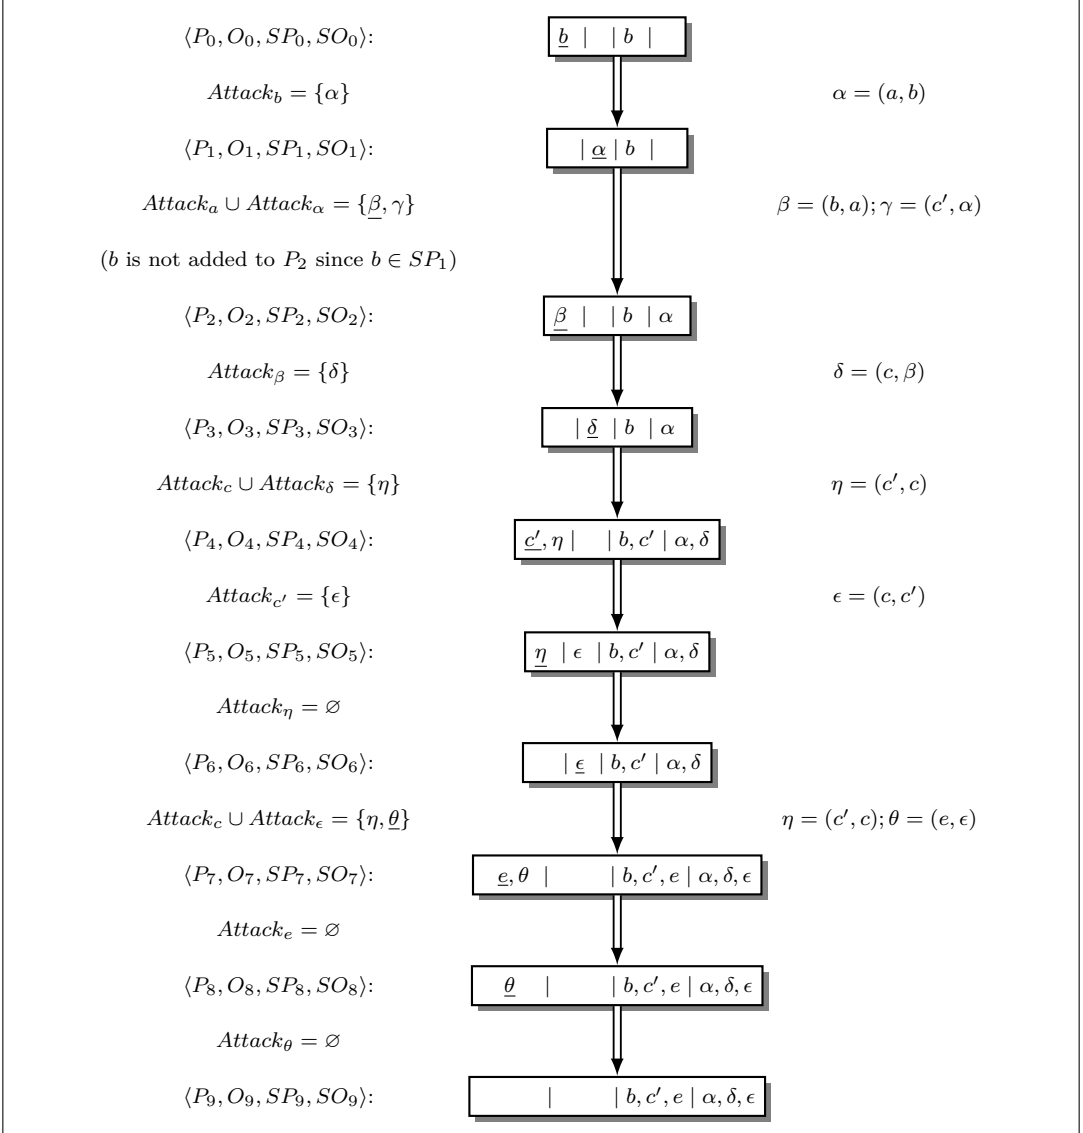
$\langle P_0, O_0, SP_0, SO_0\rangle$: $\underline{b}$ | | $b$ |

$Attack_b = \{\alpha\}$ $\alpha = (a, b)$

$\langle P_1, O_1, SP_1, SO_1\rangle$: | $\underline{\alpha}$ | $b$ |

$Attack_a \cup Attack_\alpha = \{\underline{\beta}, \gamma\}$ $\beta = (b, a); \gamma = (c', \alpha)$

($b$ is not added to $P_2$ since $b \in SP_1$)

$\langle P_2, O_2, SP_2, SO_2\rangle$: $\underline{\beta}$ | | $b$ | $\alpha$

$Attack_\beta = \{\delta\}$ $\delta = (c, \beta)$

$\langle P_3, O_3, SP_3, SO_3\rangle$: | $\underline{\delta}$ | $b$ | $\alpha$

$Attack_c \cup Attack_\delta = \{\eta\}$ $\eta = (c', c)$

$\langle P_4, O_4, SP_4, SO_4\rangle$: $\underline{c'}, \eta$ | | $b, c'$ | $\alpha, \delta$

$Attack_{c'} = \{\epsilon\}$ $\epsilon = (c, c')$

$\langle P_5, O_5, SP_5, SO_5\rangle$: $\underline{\eta}$ | $\epsilon$ | $b, c'$ | $\alpha, \delta$

$Attack_\eta = \varnothing$

$\langle P_6, O_6, SP_6, SO_6\rangle$: | $\underline{\epsilon}$ | $b, c'$ | $\alpha, \delta$

$Attack_c \cup Attack_\epsilon = \{\eta, \underline{\theta}\}$ $\eta = (c', c); \theta = (e, \epsilon)$

$\langle P_7, O_7, SP_7, SO_7\rangle$: $\underline{e}, \theta$ | | $b, c', e$ | $\alpha, \delta, \epsilon$

$Attack_e = \varnothing$

$\langle P_8, O_8, SP_8, SO_8\rangle$: $\underline{\theta}$ | | $b, c', e$ | $\alpha, \delta, \epsilon$

$Attack_\theta = \varnothing$

$\langle P_9, O_9, SP_9, SO_9\rangle$: | | $b, c', e$ | $\alpha, \delta, \epsilon$